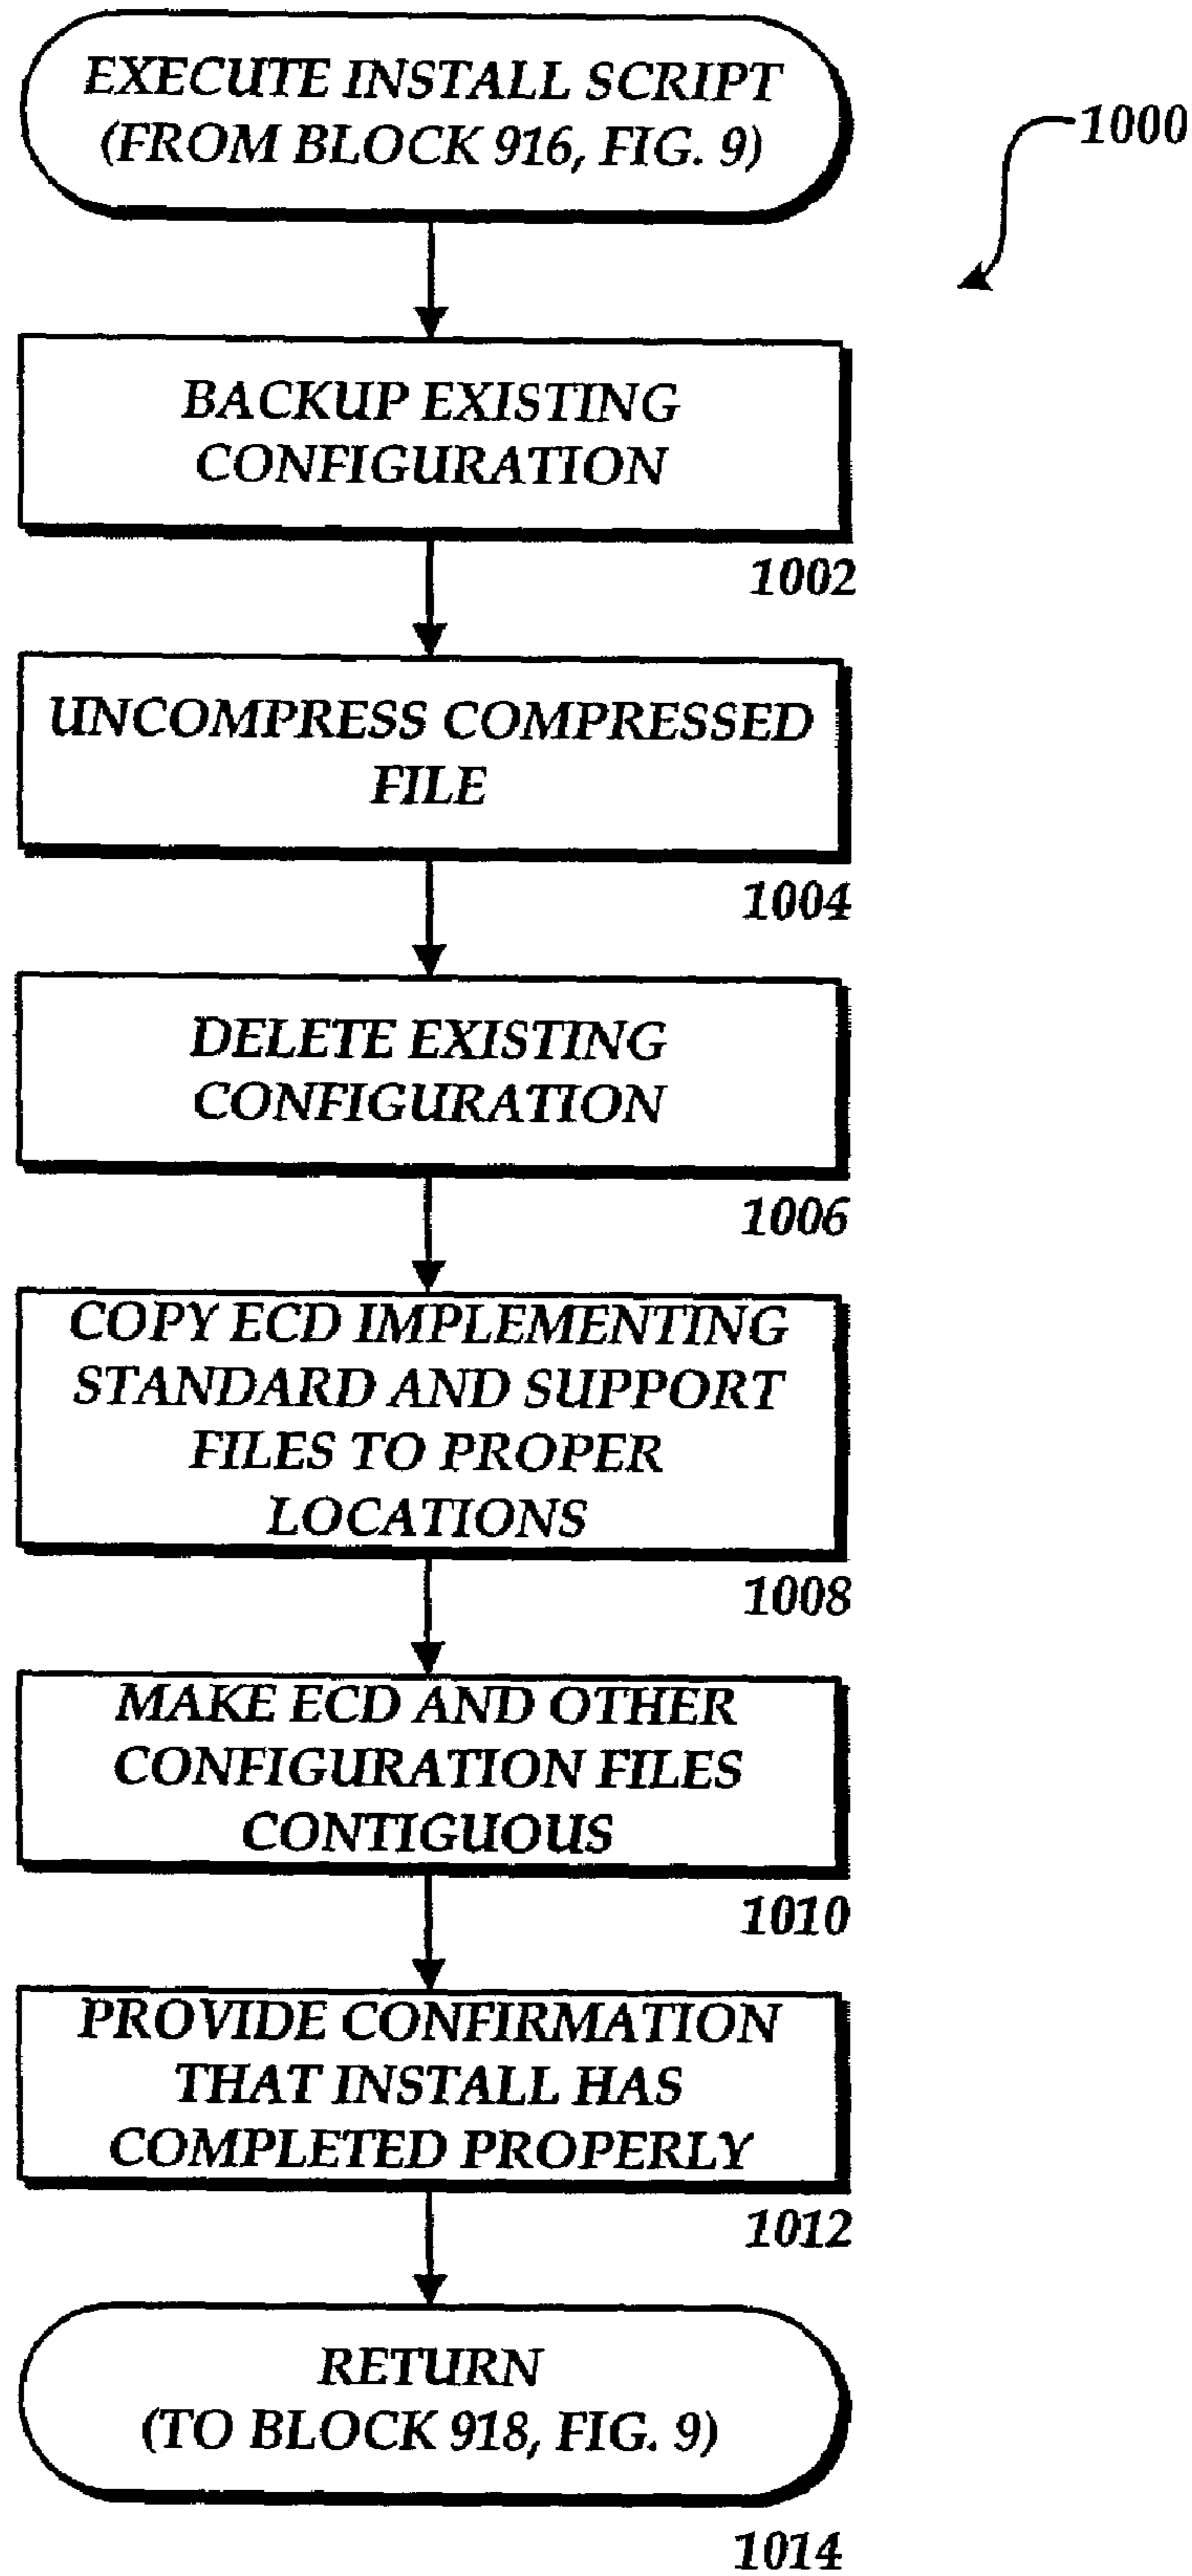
EXECUTE INSTALL SCRIPT (FROM BLOCK 916, FIG. 9)

1000

BACKUP EXISTING CONFIGURATION

1002

UNCOMPRESS COMPRESSED FILE

1004

DELETE EXISTING CONFIGURATION

1006

COPY ECD IMPLEMENTING STANDARD AND SUPPORT FILES TO PROPER LOCATIONS

1008

MAKE ECD AND OTHER CONFIGURATION FILES CONTIGUOUS

1010

PROVIDE CONFIRMATION THAT INSTALL HAS COMPLETED PROPERLY

1012

RETURN (TO BLOCK 918, FIG. 9)

1014